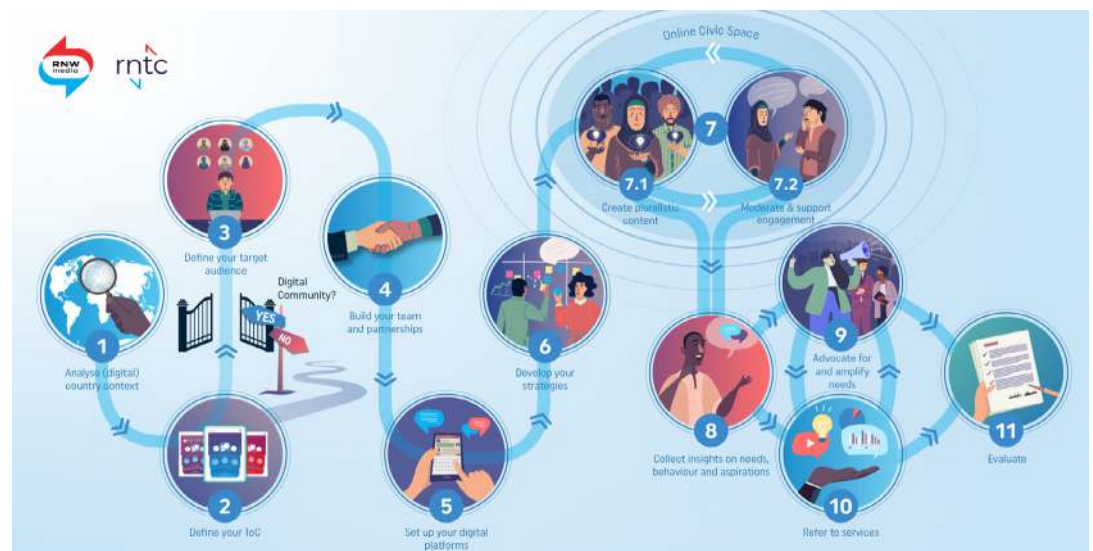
RNW media

rntc

Online Civic Space

1
Analyse (digital) country context

2
Define your ToC

3
Define your target audience

Digital Community?
YES
NO

4
Build your team and partnerships

5
Set up your digital platforms

6
Develop your strategies

7

7.1
Create pluralistic content

7.2
Moderate & support engagement

8
Collect insights on needs, behaviour and aspirations

9
Advocate for and amplify needs

10
Refer to services

11
Evaluate